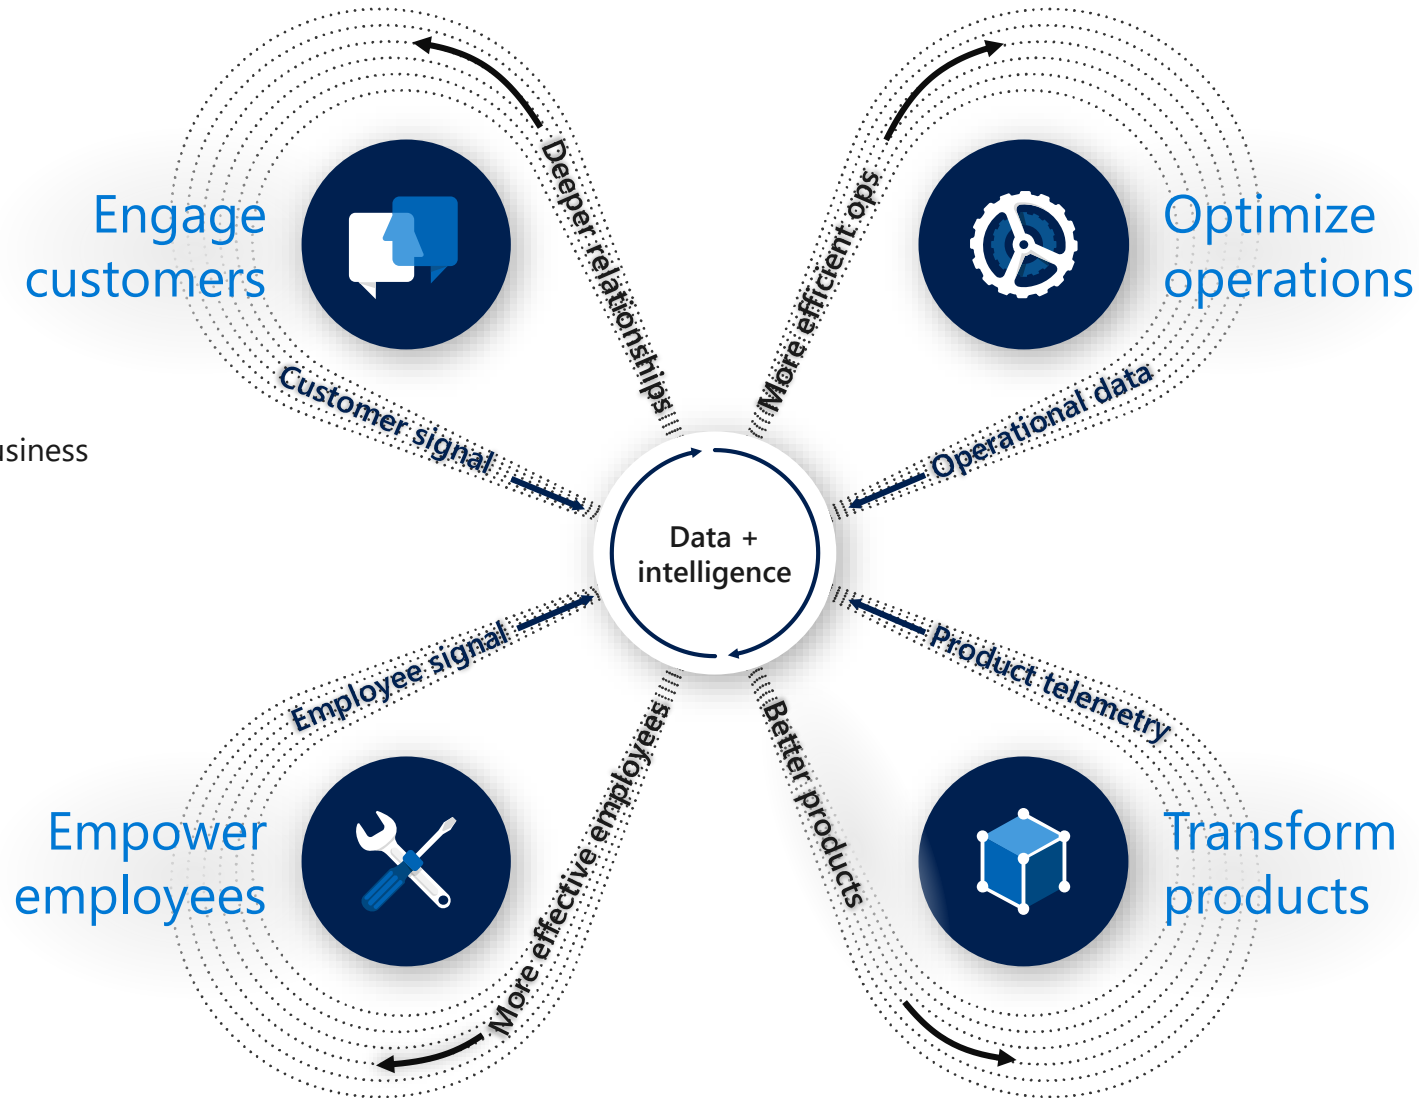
Engage customers

Deeper relationships

More efficient ops

Optimize operations

Customer signal

usiness

Operational data

Data + intelligence

Employee signal

Product telemetry

Empower employees

More effective employees

Better products

Transform products